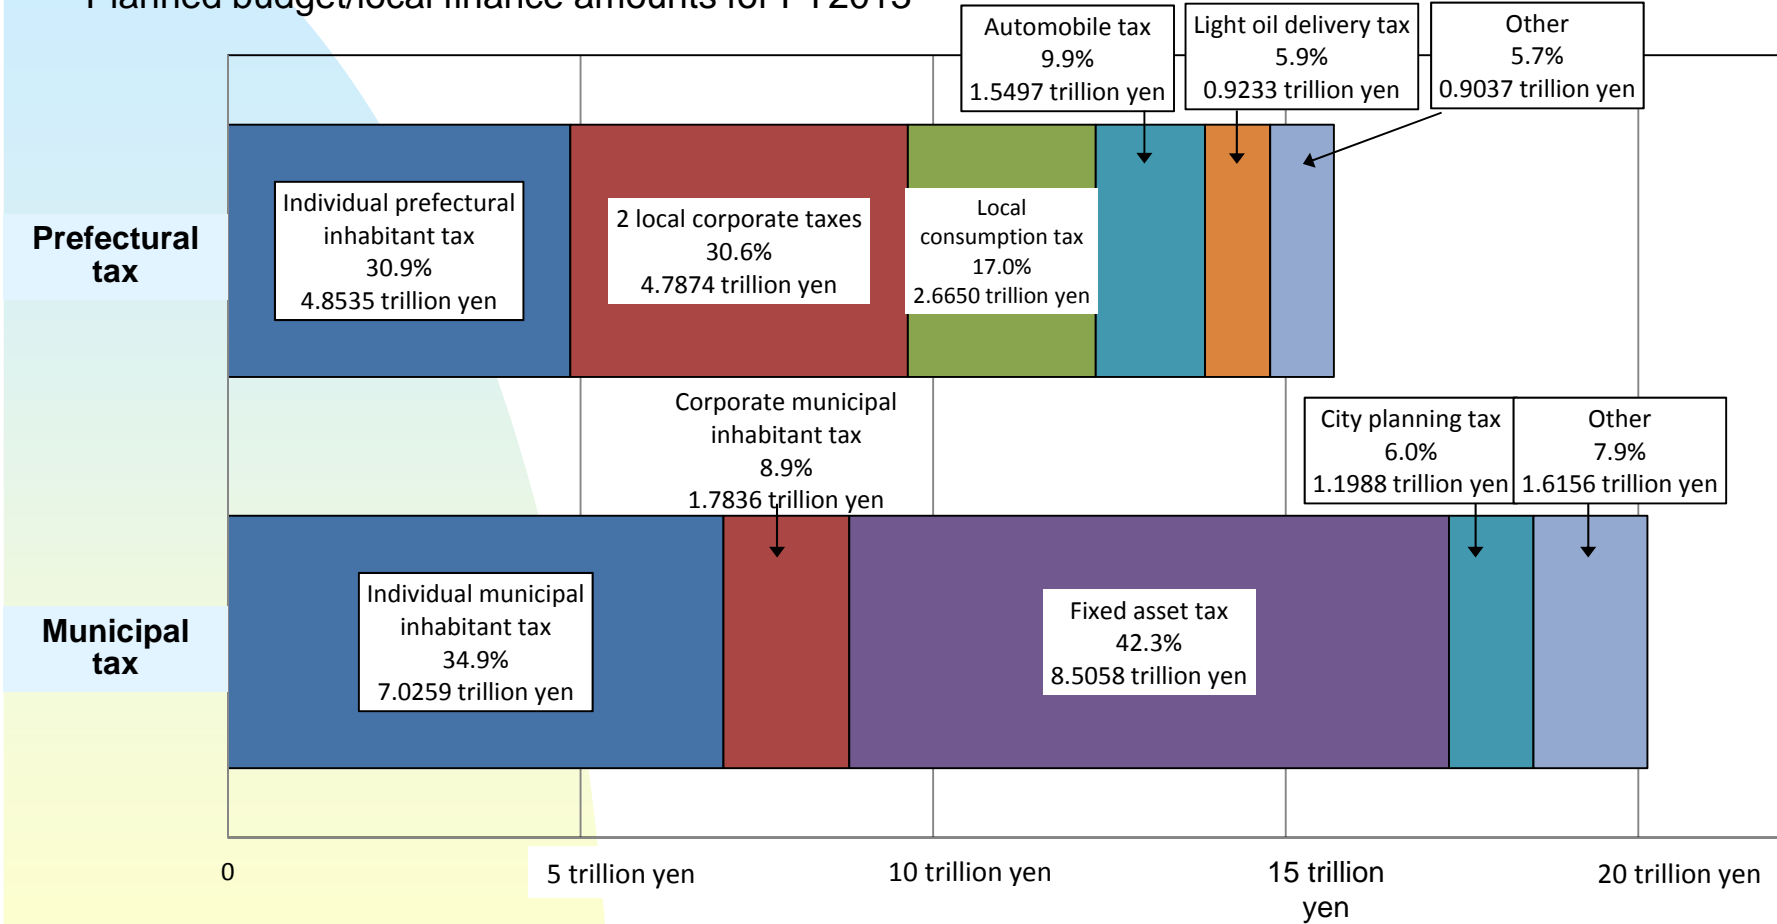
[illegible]

Automobile tax
9.9%
1.5497 trillion yen

Light oil delivery tax
5.9%
0.9233 trillion yen

Other
5.7%
0.9037 trillion yen

Prefectural tax

Individual prefectural inhabitant tax
30.9%
4.8535 trillion yen

2 local corporate taxes
30.6%
4.7874 trillion yen

Local consumption tax
17.0%
2.6650 trillion yen

Corporate municipal inhabitant tax
8.9%
1.7836 trillion yen

City planning tax
6.0%
1.1988 trillion yen

Other
7.9%
1.6156 trillion yen

Municipal tax

Individual municipal inhabitant tax
34.9%
7.0259 trillion yen

Fixed asset tax
42.3%
8.5058 trillion yen

0

5 trillion yen

10 trillion yen

15 trillion yen

20 trillion yen